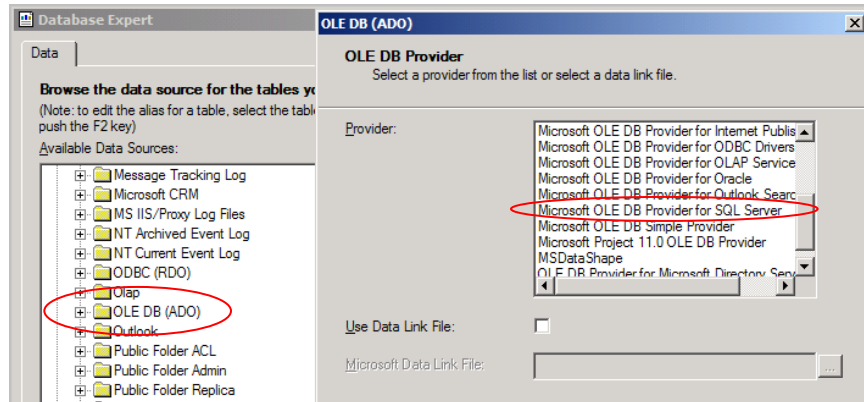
Database Expert

Data

Browse the data source for the tables y

(Note: to edit the alias for a table, select the table push the F2 key)

Available Data Sources:

Message Tracking Log
Microsoft CRM
MS IIS/Proxy Log Files
NT Archived Event Log
NT Current Event Log
ODBC (RDO)
Olap
OLE DB (ADO)
Outlook
Public Folder ACL
Public Folder Admin
Public Folder Replica

OLE DB (ADO)

OLE DB Provider
Select a provider from the list or select a data link file.

Provider:

Microsoft OLE DB Provider for Internet Publis
Microsoft OLE DB Provider for ODBC Drivers
Microsoft OLE DB Provider for OLAP Service
Microsoft OLE DB Provider for Oracle
Microsoft OLE DB Provider for Outlook Searc
Microsoft OLE DB Provider for SQL Server
Microsoft OLE DB Simple Provider
Microsoft Project 11.0 OLE DB Provider
MSDataShape
OLE DB Provider for Microsoft Directory Serv

Use Data Link File:

Microsoft Data Link File:

...